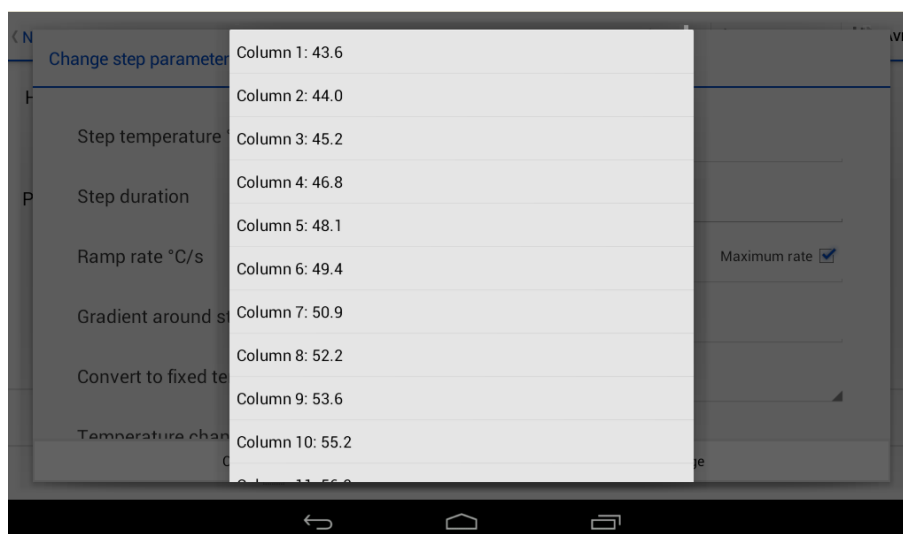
Change step parameter

Step temperature

Step duration

Ramp rate °C/s

Maximum rate

Gradient around st

Convert to fixed te

Temperature chan

Column 1: 43.6

Column 2: 44.0

Column 3: 45.2

Column 4: 46.8

Column 5: 48.1

Column 6: 49.4

Column 7: 50.9

Column 8: 52.2

Column 9: 53.6

Column 10: 55.2

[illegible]

ge